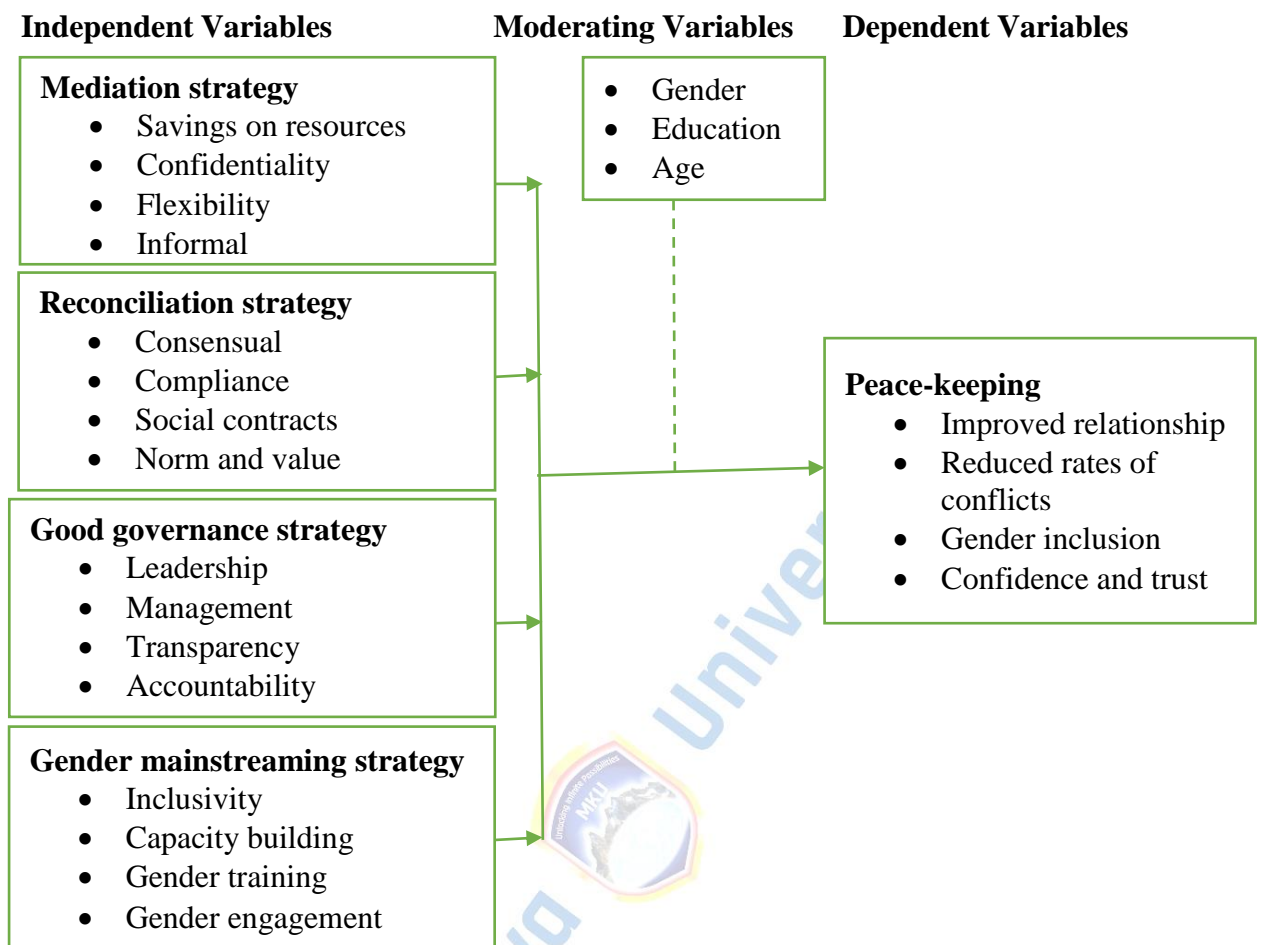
Independent Variables

Moderating Variables

Dependent Variables

**Mediation strategy**
- Savings on resources
- Confidentiality
- Flexibility
- Informal

**Reconciliation strategy**
- Consensual
- Compliance
- Social contracts
- Norm and value

**Good governance strategy**
- Leadership
- Management
- Transparency
- Accountability

**Gender mainstreaming strategy**
- Inclusivity
- Capacity building
- Gender training
- Gender engagement

- Gender
- Education
- Age

**Peace-keeping**
- Improved relationship
- Reduced rates of conflicts
- Gender inclusion
- Confidence and trust

MKU

Univer